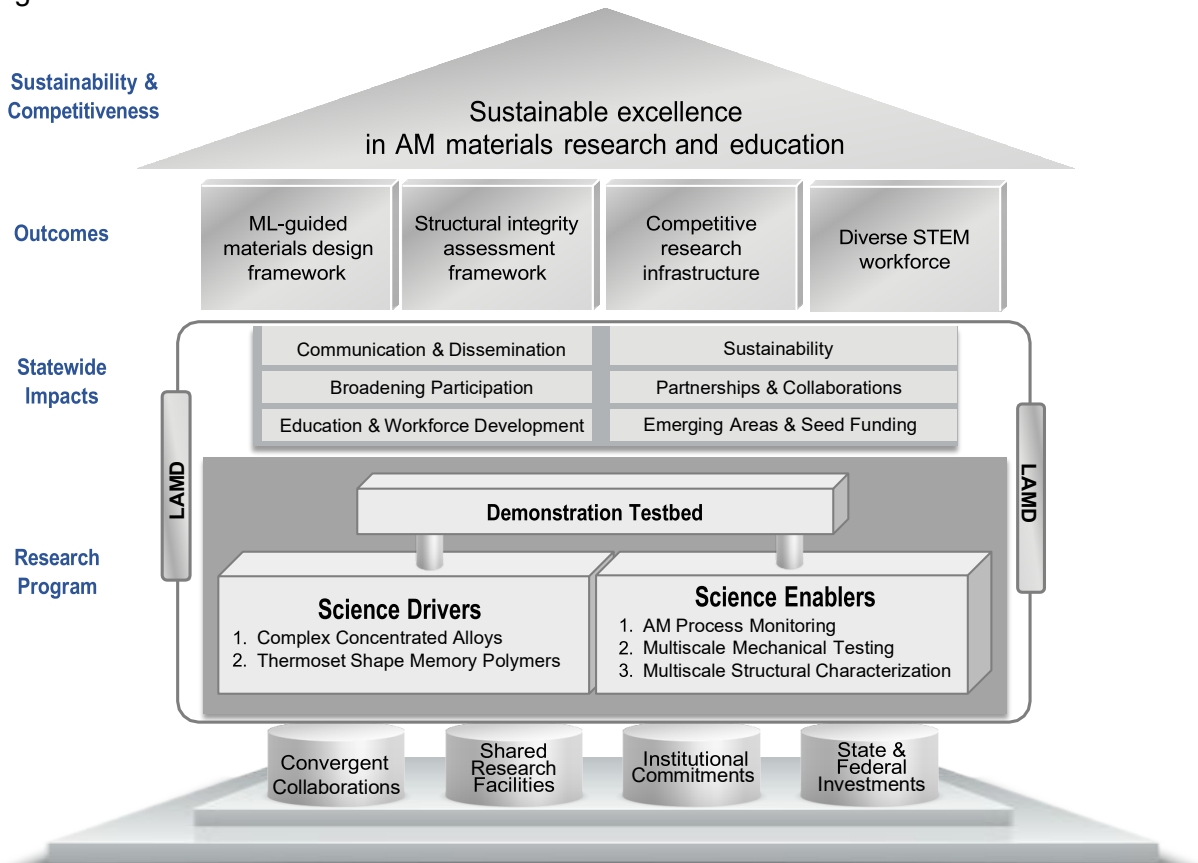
Sustainability & Competitiveness

Sustainable excellence in AM materials research and education

Outcomes

ML-guided materials design framework

Structural integrity assessment framework

Competitive research infrastructure

Diverse STEM workforce

Statewide Impacts

Communication & Dissemination

Sustainability

Broadening Participation

Partnerships & Collaborations

Education & Workforce Development

Emerging Areas & Seed Funding

LAMD

LAMD

Research Program

Demonstration Testbed

Science Drivers
1. Complex Concentrated Alloys
2. Thermoset Shape Memory Polymers

Science Enablers
1. AM Process Monitoring
2. Multiscale Mechanical Testing
3. Multiscale Structural Characterization

Convergent Collaborations

Shared Research Facilities

Institutional Commitments

State & Federal Investments